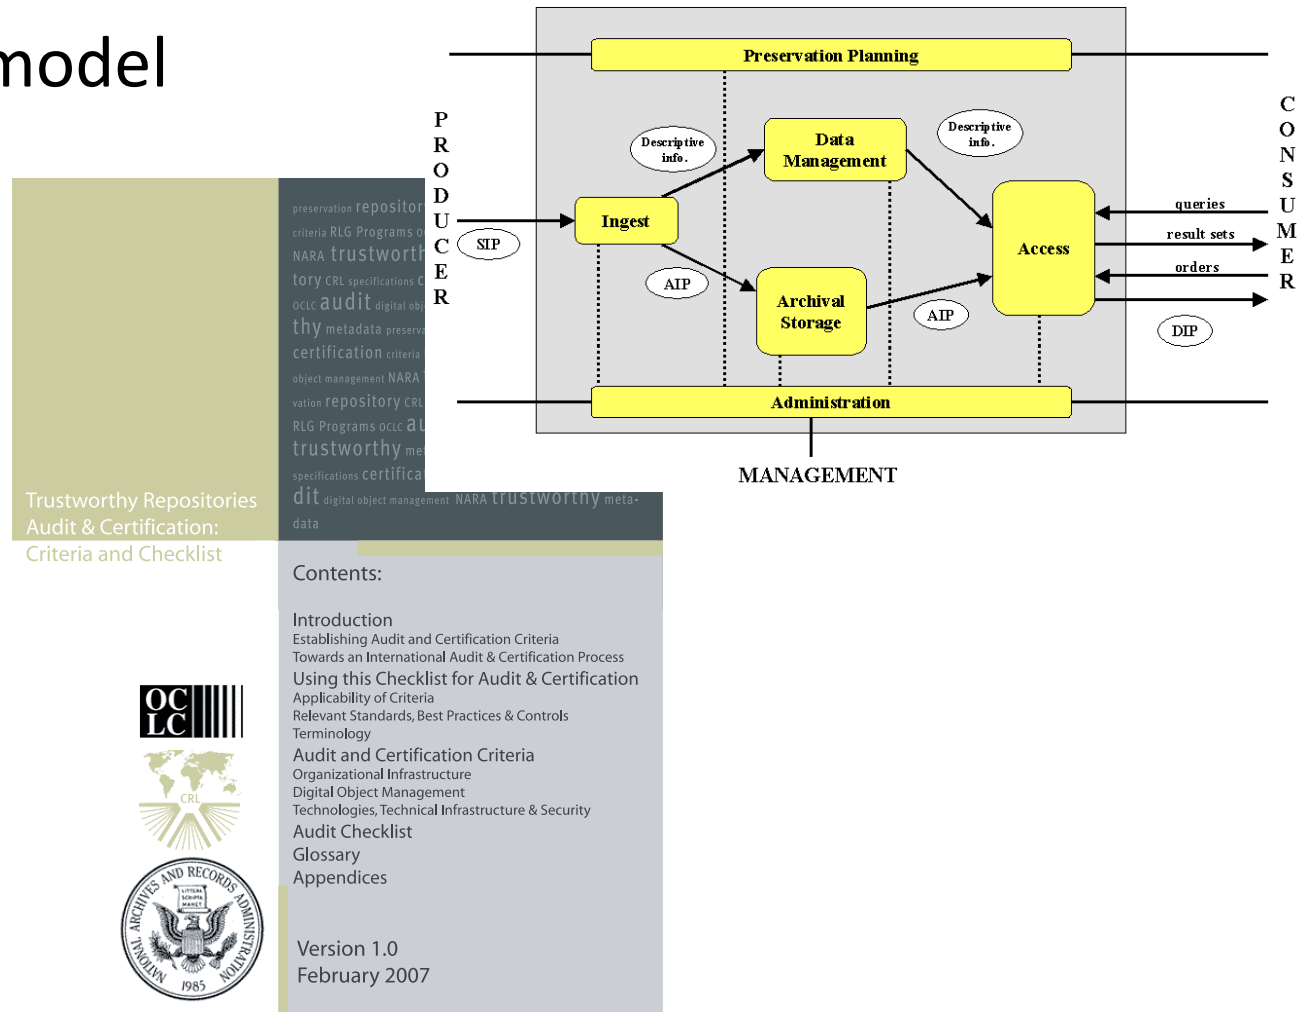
model

PRODUCER

Preservation Planning

Descriptive info.

Data Management

Descriptive info.

CONSUMER

Ingest

SIP

AIP

Archival Storage

AIP

Access

queries

result sets

orders

DIP

Administration

MANAGEMENT

preservation repository criteria RLG Programs NARA trustworthy CRL specifications OCLC audit digital object metadata certification criteria object management NARA vation repository CRL RLG Programs OCLC au trustworthy specifications certifica dit digital object management NARA trustworthy metadata

Trustworthy Repositories Audit & Certification: Criteria and Checklist

Contents:

Introduction
Establishing Audit and Certification Criteria
Towards an International Audit & Certification Process
Using this Checklist for Audit & Certification
Applicability of Criteria
Relevant Standards, Best Practices & Controls
Terminology
Audit and Certification Criteria
Organizational Infrastructure
Digital Object Management
Technologies, Technical Infrastructure & Security
Audit Checklist
Glossary
Appendices

OCLC

CRL

NATIONAL ARCHIVES AND RECORDS ADMINISTRATION 1985

LITTERA SCRIPTA MANET

Version 1.0
February 2007